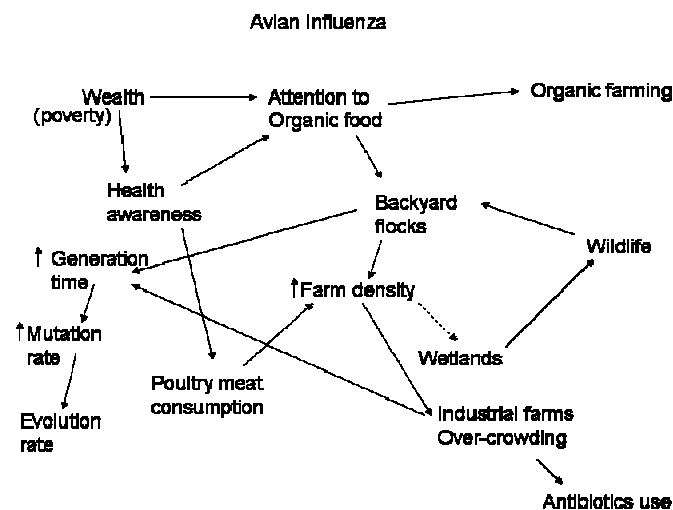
Avian Influenza

Wealth
(poverty)

Attention to Organic food

Organic farming

Health awareness

Backyard flocks

Wildlife

↑ Generation time

↑Farm density

↑Mutation rate

Wetlands

Poultry meat consumption

Evolution rate

Industrial farms Over-crowding

Antibiotics use